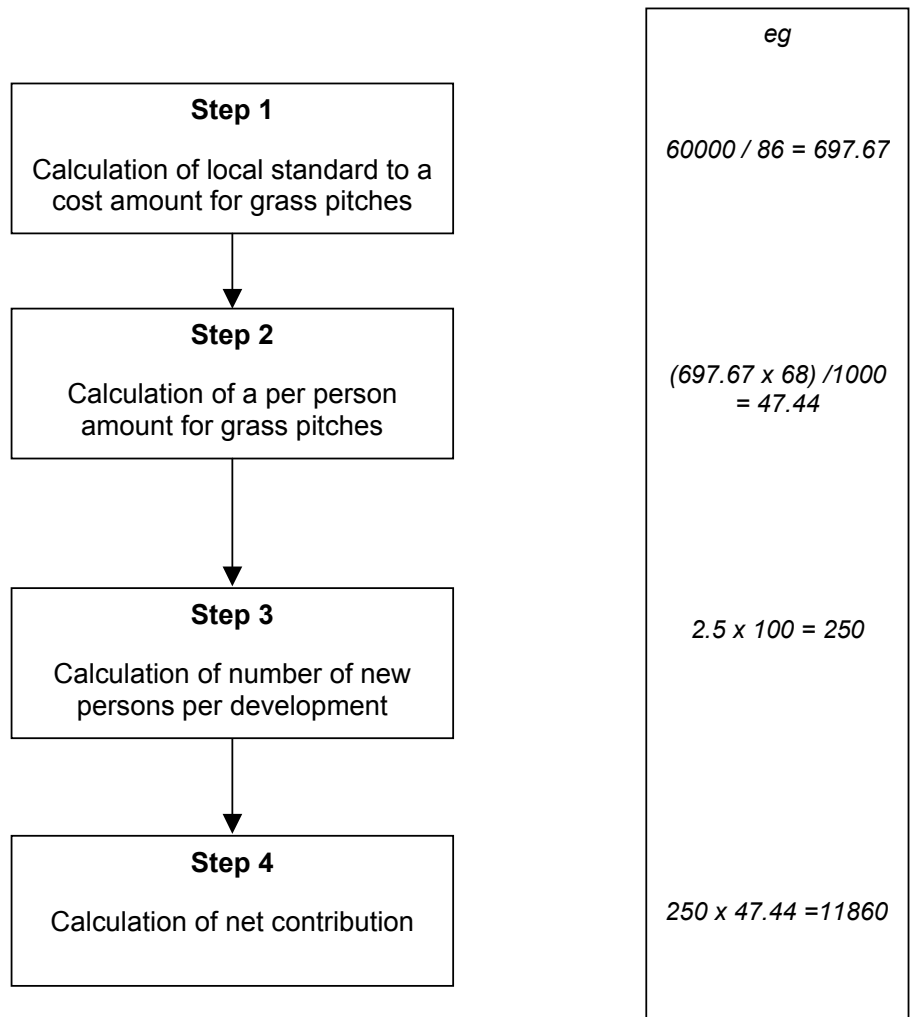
**Step 1**

Calculation of local standard to a cost amount for grass pitches

**Step 2**

Calculation of a per person amount for grass pitches

**Step 3**

Calculation of number of new persons per development

**Step 4**

Calculation of net contribution

*eg*

*60000 / 86 = 697.67*

*(697.67 x 68) /1000 = 47.44*

*2.5 x 100 = 250*

*250 x 47.44 =11860*